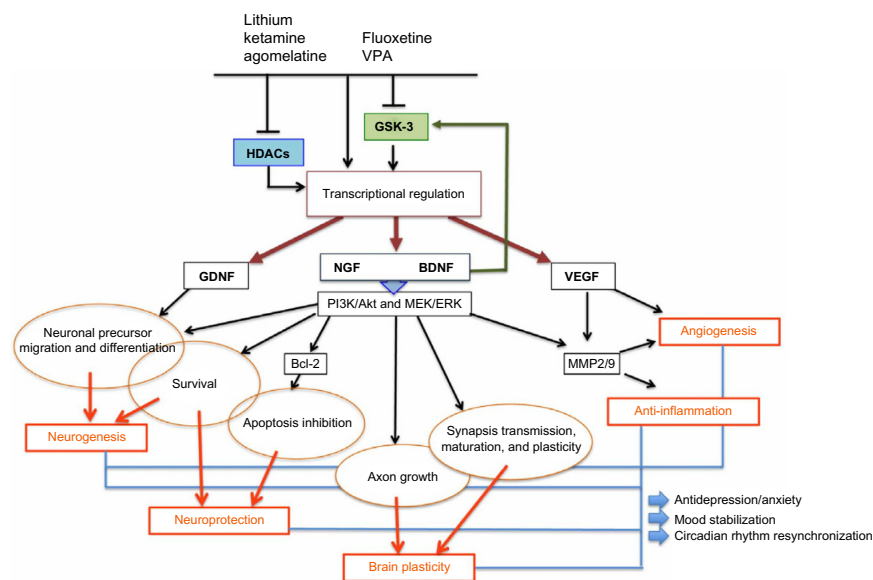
Lithium
ketamine
agomelatine

Fluoxetine
VPA

HDACs

GSK-3

Transcriptional regulation

GDNF

NGF

BDNF

VEGF

PI3K/Akt and MEK/ERK

Neuronal precursor migration and differentiation

Survival

Bcl-2

Apoptosis inhibition

Angiogenesis

MMP2/9

Anti-inflammation

Neurogenesis

Synapsis transmission, maturation, and plasticity

Axon growth

Neuroprotection

Antidepression/anxiety
Mood stabilization
Circadian rhythm resynchronization

Brain plasticity